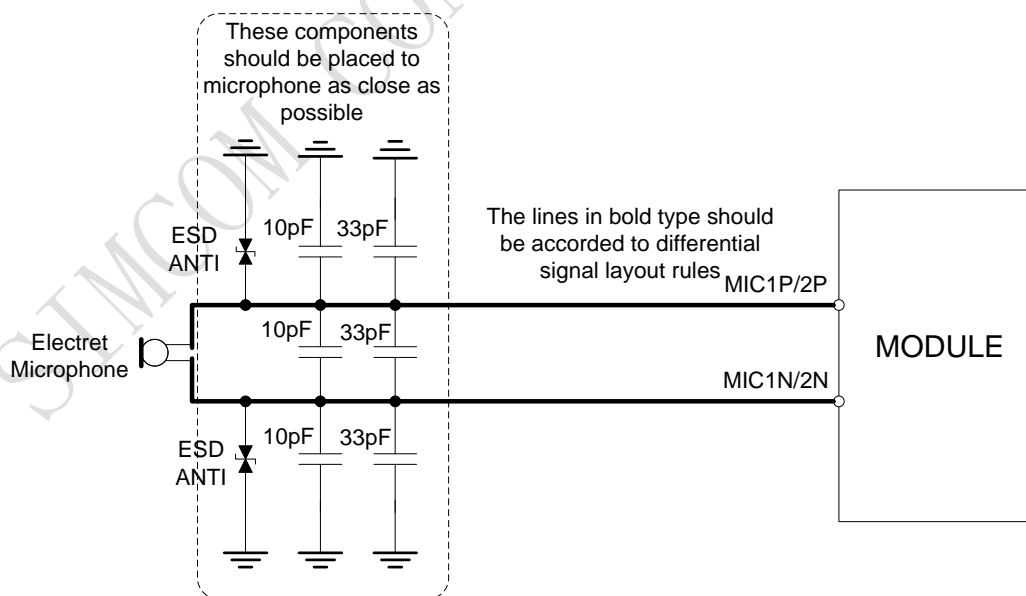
These components should be placed to microphone as close as possible

ESD ANTI

10pF

33pF

The lines in bold type should be accorded to differential signal layout rules

MIC1P/2P

Electret Microphone

10pF

33pF

MODULE

MIC1N/2N

ESD ANTI

10pF

33pF